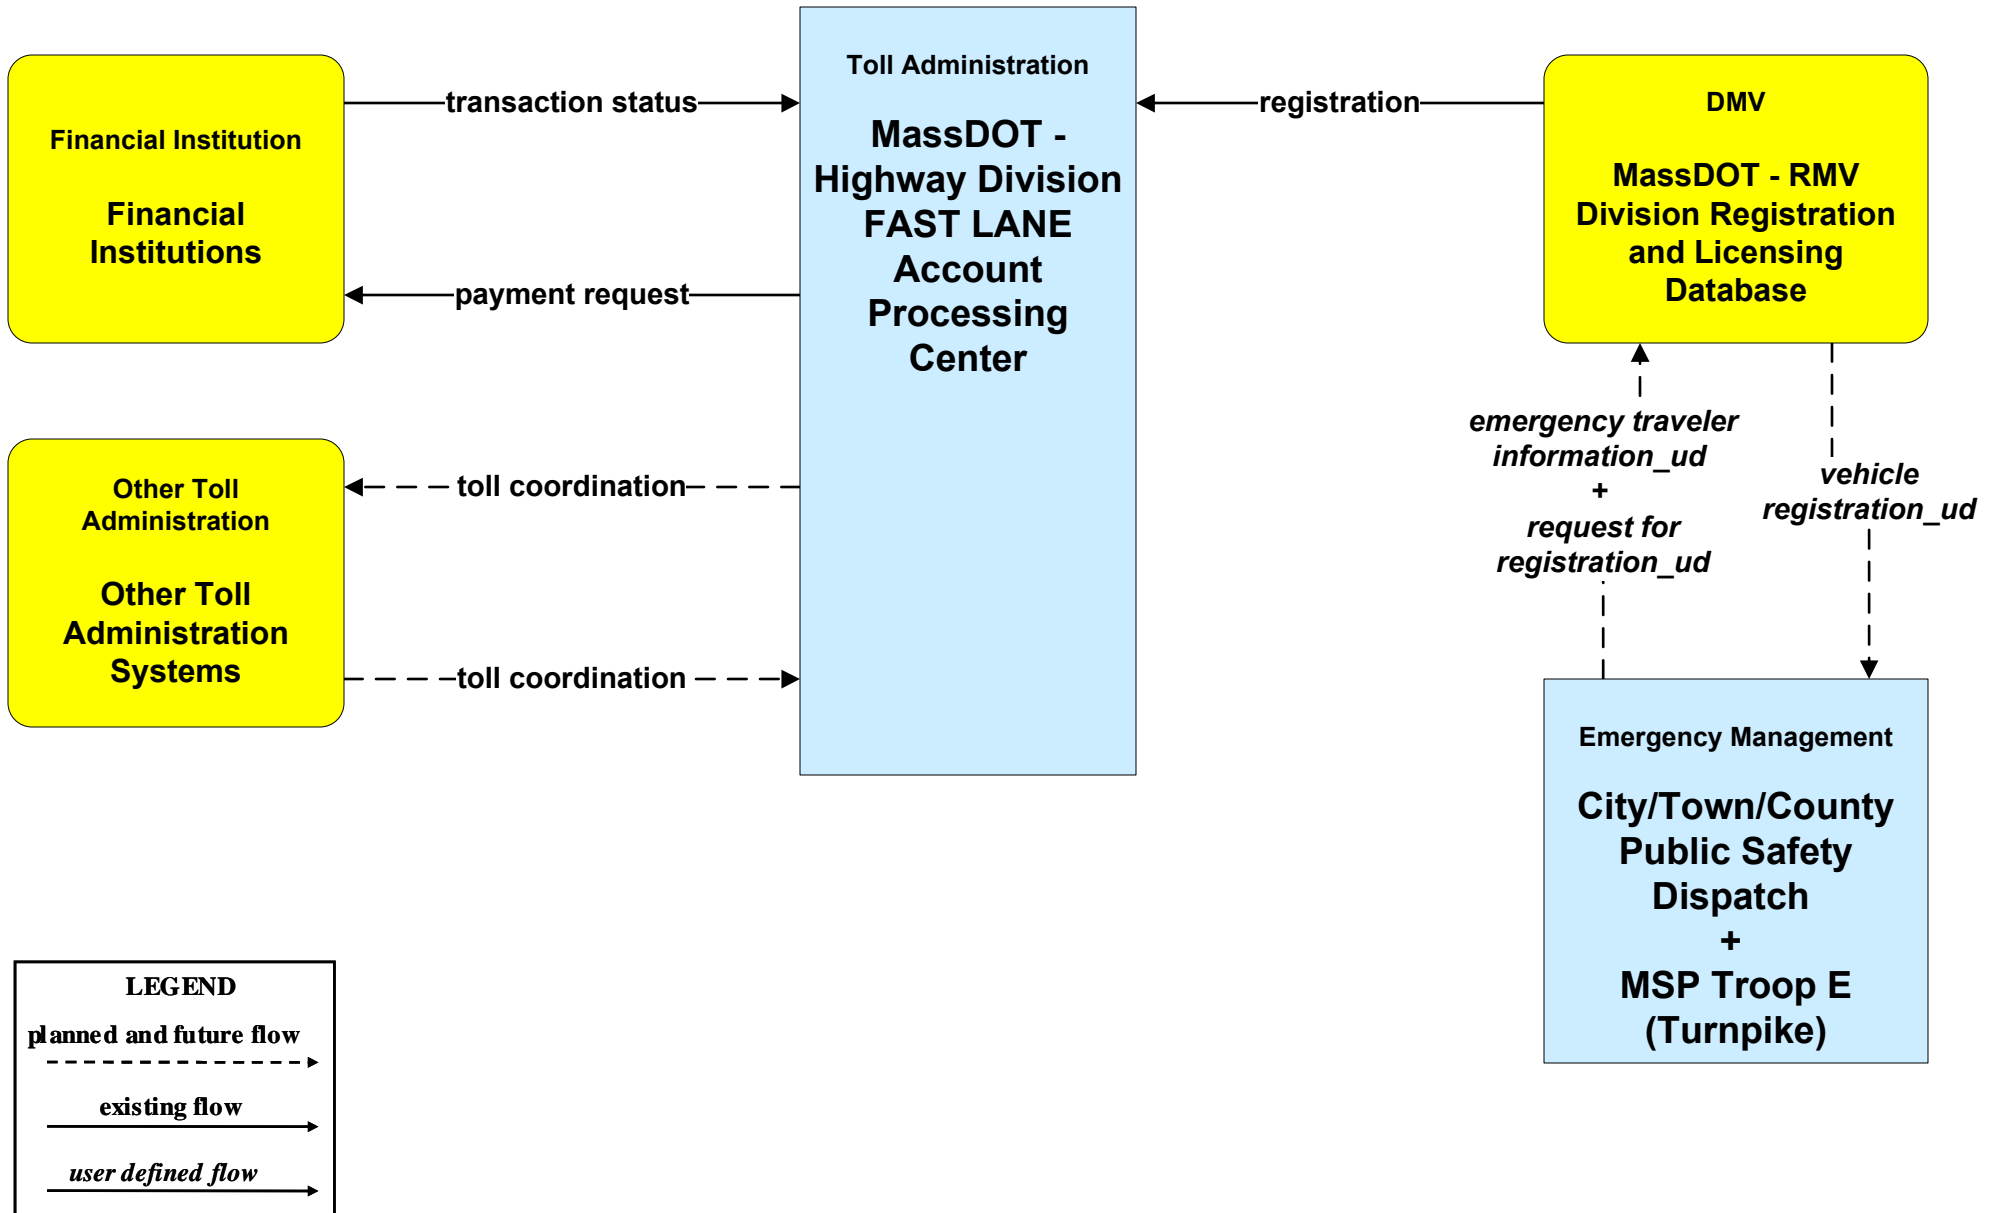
Financial Institution

Financial Institutions

transaction status

payment request

Toll Administration

MassDOT - Highway Division FAST LANE Account Processing Center

registration

DMV

MassDOT - RMV Division Registration and Licensing Database

Other Toll Administration

Other Toll Administration Systems

toll coordination

toll coordination

emergency traveler information_ud + request for registration_ud

vehicle registration_ud

Emergency Management

City/Town/County Public Safety Dispatch + MSP Troop E (Turnpike)

LEGEND
planned and future flow
existing flow
user defined flow